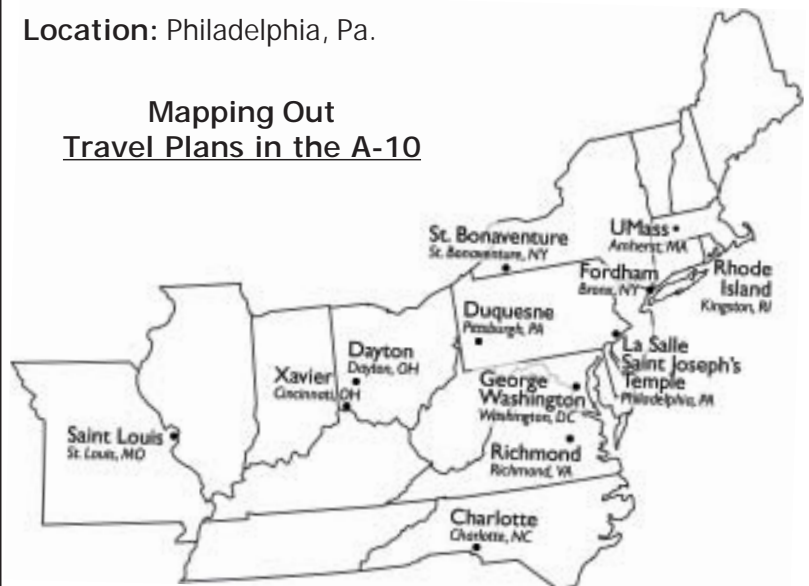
**Location:** Philadelphia, Pa.

**Mapping Out**
**Travel Plans in the A-10**

St. Bonaventure
St. Bonaventure, NY

UMass
Amherst, MA

Fordham
Bronx, NY

Rhode Island
Kingston, RI

Duquesne
Pittsburgh, PA

La Salle
Saint Joseph's
Temple
Philadelphia, PA

Dayton
Dayton, OH

Xavier
Cincinnati, OH

George Washington
Washington, DC

Saint Louis
St. Louis, MO

Richmond
Richmond, VA

Charlotte
Charlotte, NC